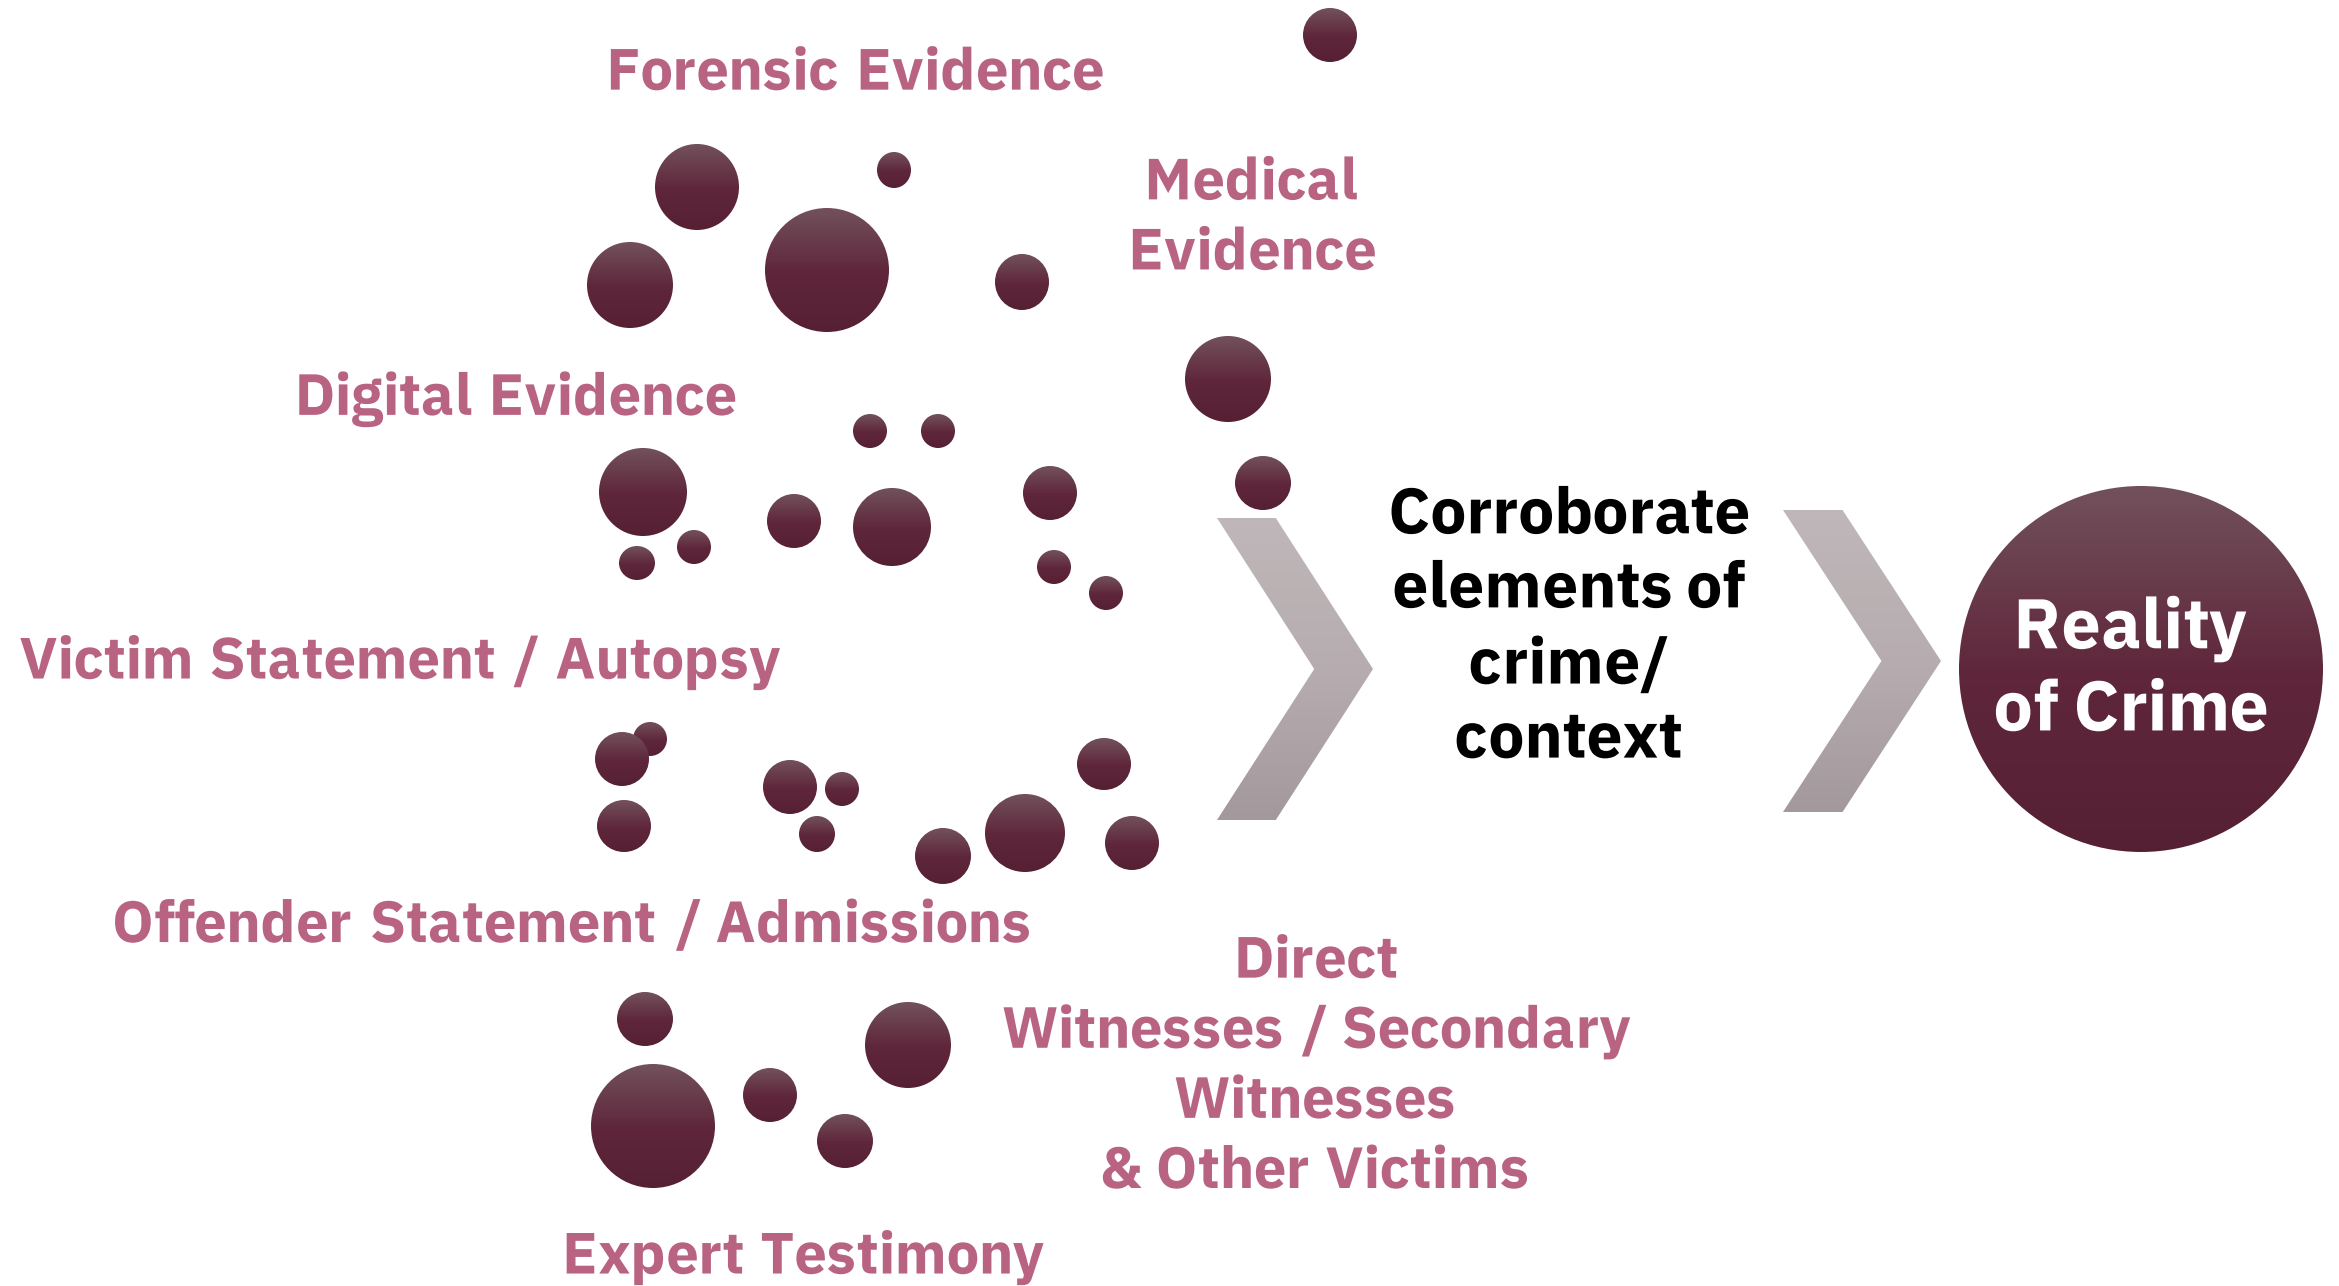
Forensic Evidence

Medical Evidence

Digital Evidence

Victim Statement / Autopsy

Offender Statement / Admissions

Direct Witnesses / Secondary Witnesses & Other Victims

Expert Testimony

Corroborate elements of crime/ context

Reality of Crime